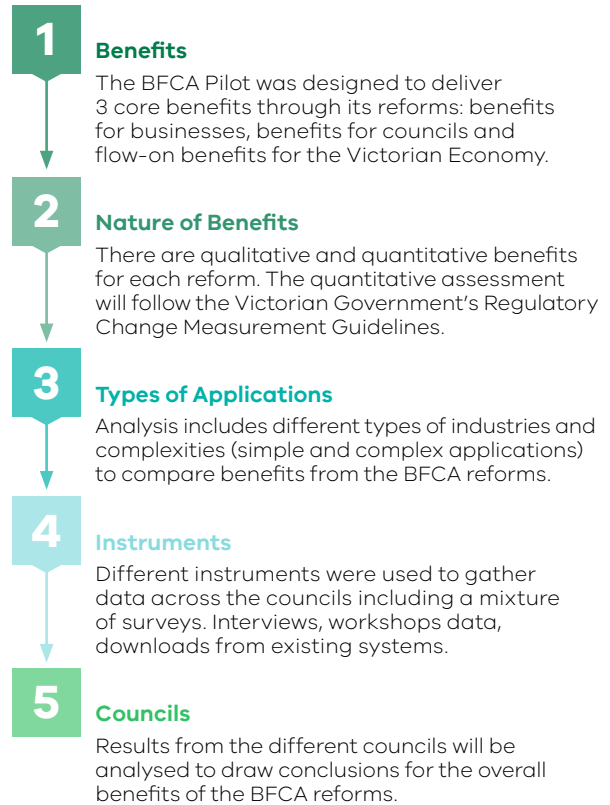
1

Benefits

The BFCA Pilot was designed to deliver 3 core benefits through its reforms: benefits for businesses, benefits for councils and flow-on benefits for the Victorian Economy.

2

Nature of Benefits

There are qualitative and quantitative benefits for each reform. The quantitative assessment will follow the Victorian Government's Regulatory Change Measurement Guidelines.

3

Types of Applications

Analysis includes different types of industries and complexities (simple and complex applications) to compare benefits from the BFCA reforms.

4

Instruments

Different instruments were used to gather data across the councils including a mixture of surveys. Interviews, workshops data, downloads from existing systems.

5

Councils

Results from the different councils will be analysed to draw conclusions for the overall benefits of the BFCA reforms.